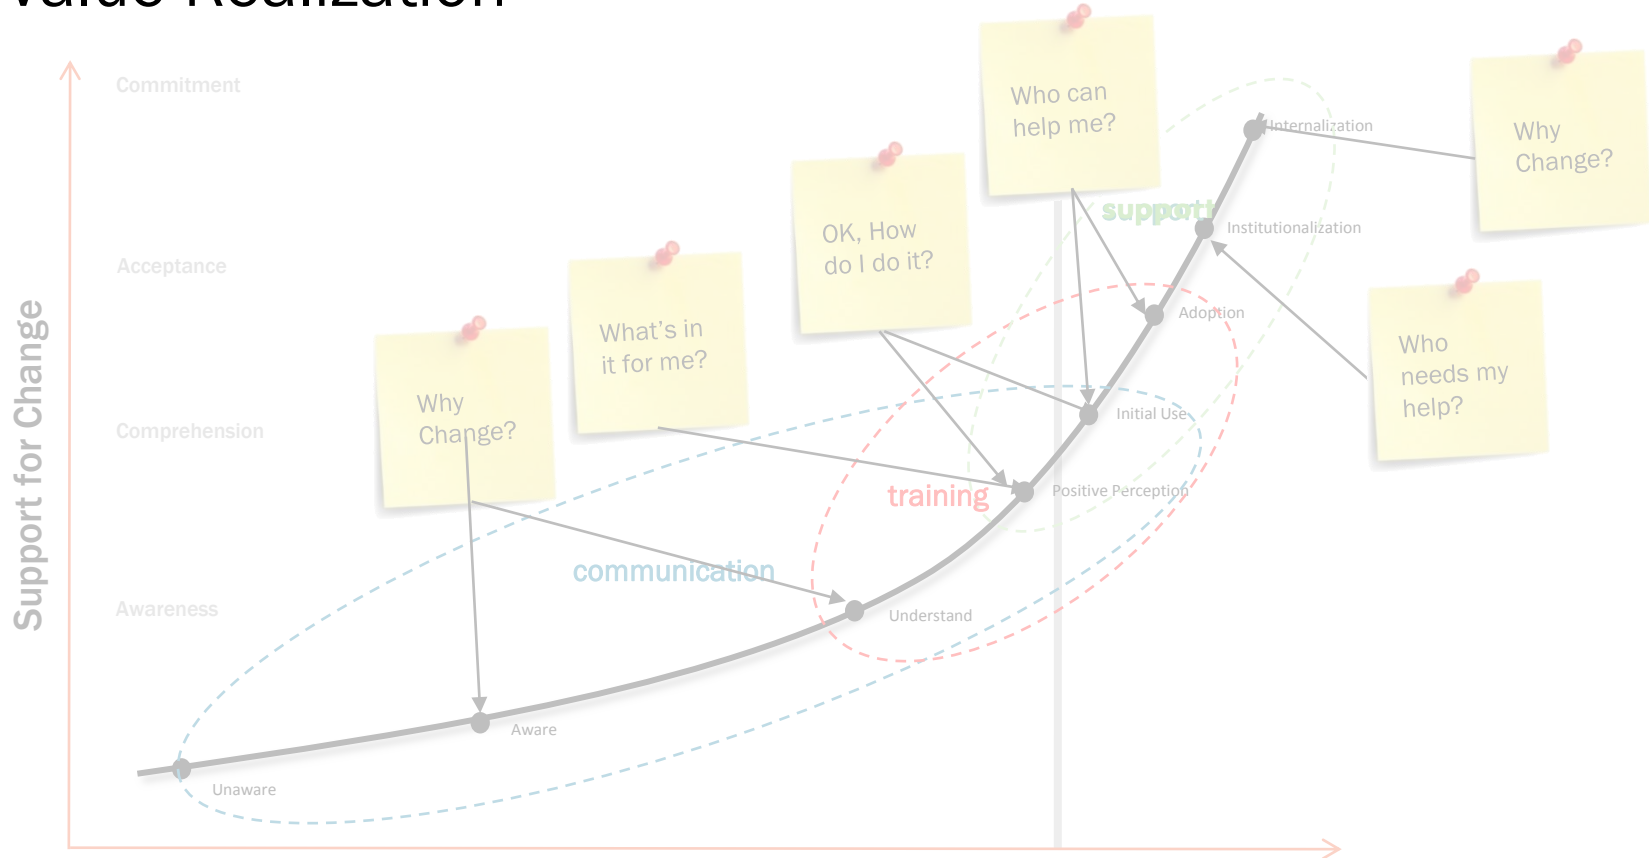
Value Realization

Commitment

Acceptance

Comprehension

Awareness

Support for Change

Who can help me?

Why Change?

OK, How do I do it?

What's in it for me?

Why Change?

Who needs my help?

support

training

communication

Internalization

Institutionalization

Adoption

Initial Use

Positive Perception

Understand

Aware

Unaware